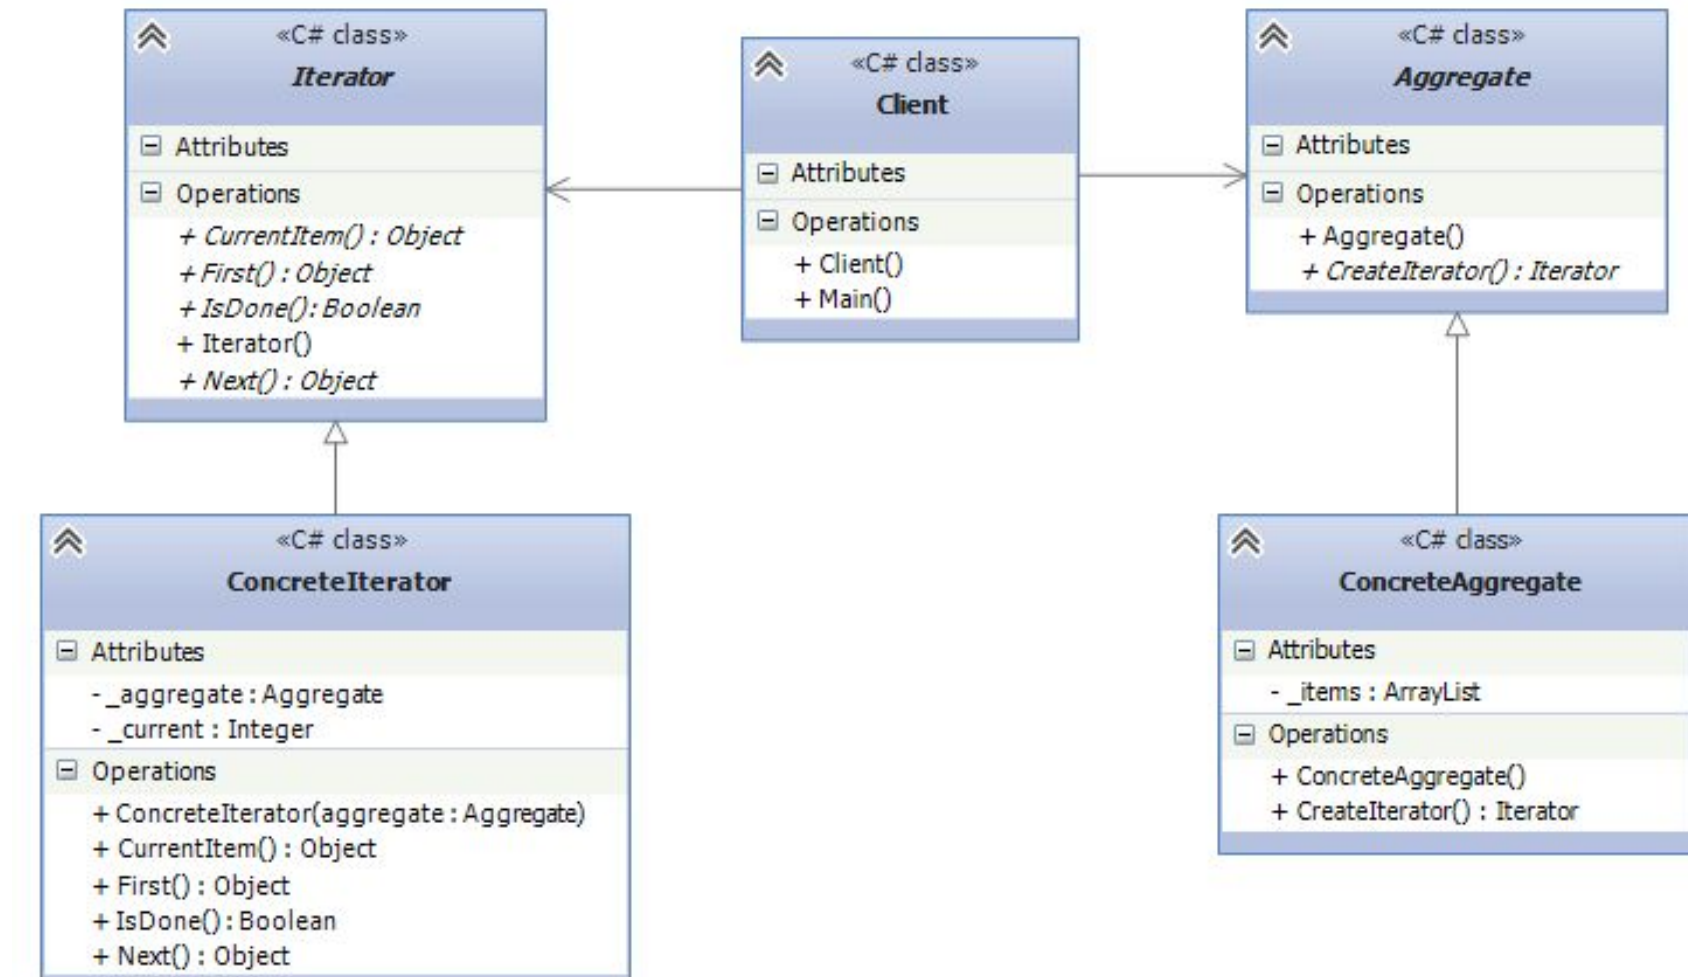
«C# class»
*Iterator*
Attributes
Operations
*+ CurrentItem() : Object*
*+ First() : Object*
*+ IsDone(): Boolean*
+ Iterator()
*+ Next() : Object*

«C# class»
Client
Attributes
Operations
+ Client()
+ Main()

«C# class»
*Aggregate*
Attributes
Operations
+ Aggregate()
*+ CreateIterator() : Iterator*

«C# class»
ConcreteIterator
Attributes
- _aggregate : Aggregate
- _current : Integer
Operations
+ ConcreteIterator(aggregate : Aggregate)
+ CurrentItem() : Object
+ First() : Object
+ IsDone() : Boolean
+ Next() : Object

«C# class»
ConcreteAggregate
Attributes
- _items : ArrayList
Operations
+ ConcreteAggregate()
+ CreateIterator() : Iterator